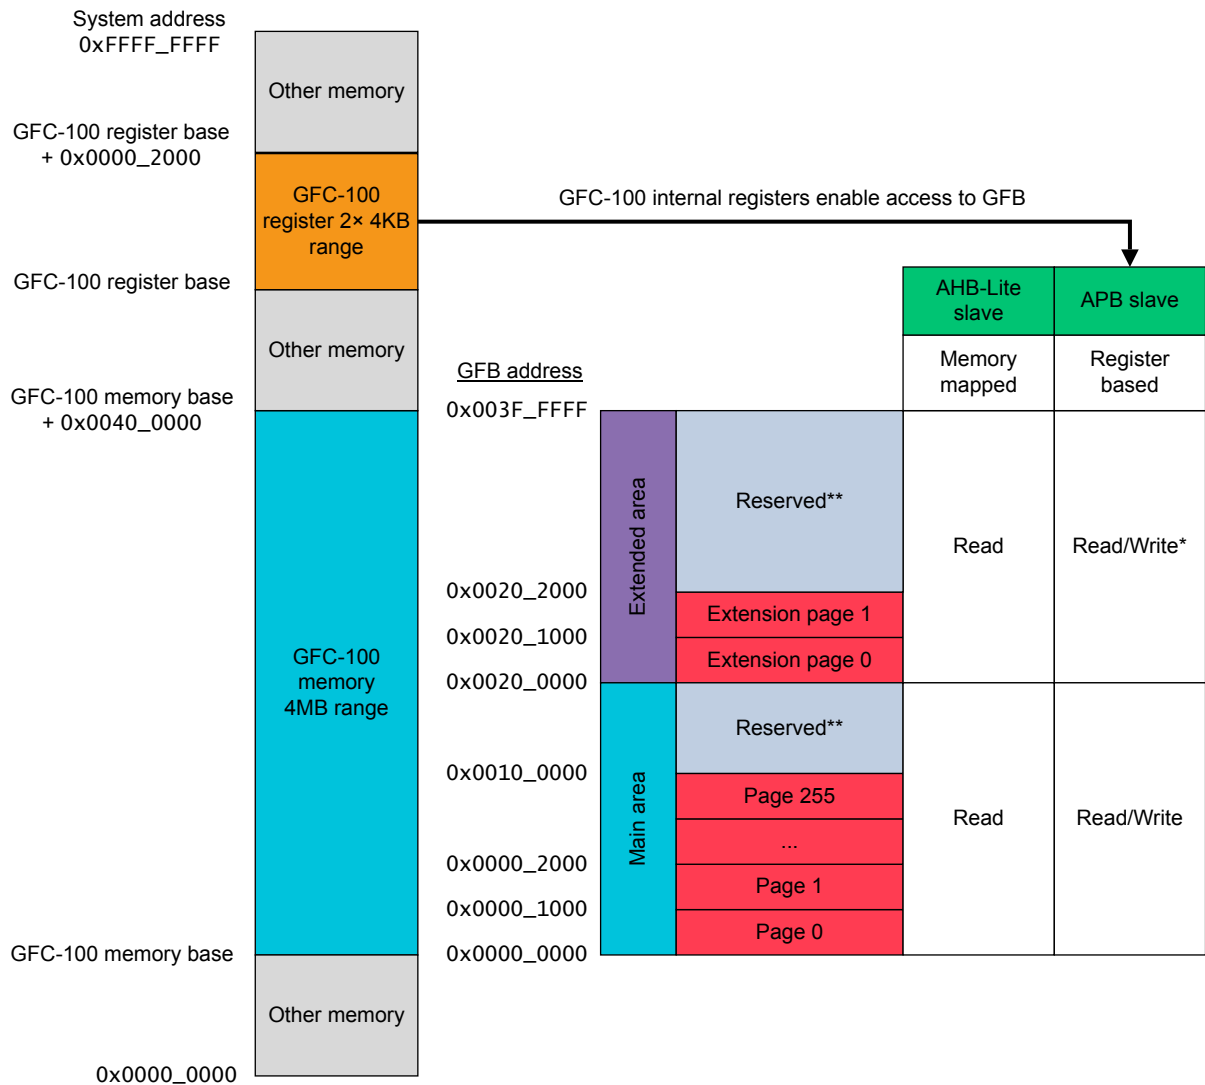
System address
0xFFFF_FFFF

Other memory

GFC-100 register base
+ 0x0000_2000

GFC-100 register 2× 4KB range

GFC-100 internal registers enable access to GFB

GFC-100 register base

Other memory

GFC-100 memory base
+ 0x0040_0000

GFC-100 memory 4MB range

GFC-100 memory base

Other memory

0x0000_0000

GFB address

0x003F_FFFF
0x0020_2000
0x0020_1000
0x0020_0000
0x0010_0000
0x0000_2000
0x0000_1000
0x0000_0000

Extended area
Main area

Reserved**
Extension page 1
Extension page 0
Reserved**
Page 255
...
Page 1
Page 0

| AHB-Lite slave | APB slave |
|---|---|
| Memory mapped | Register based |
| Read | Read/Write* |
| Read | Read/Write |